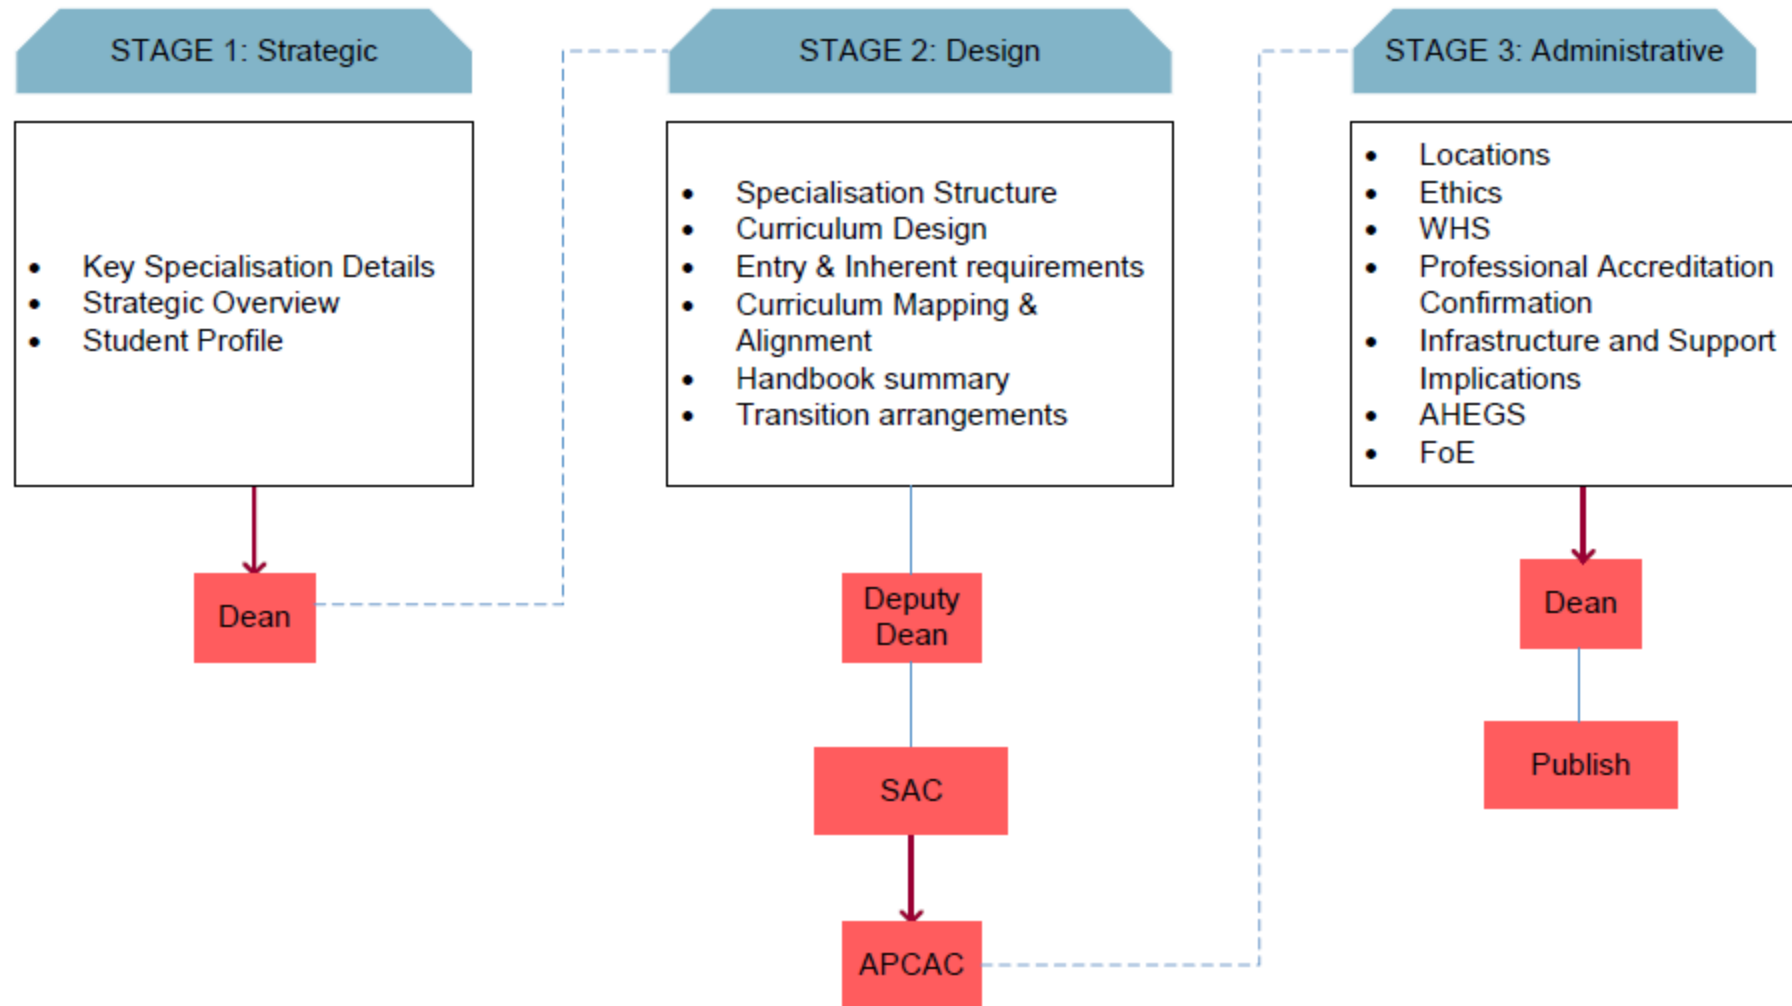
STAGE 1: Strategic

- Key Specialisation Details
- Strategic Overview
- Student Profile

Dean

STAGE 2: Design

- Specialisation Structure
- Curriculum Design
- Entry & Inherent requirements
- Curriculum Mapping & Alignment
- Handbook summary
- Transition arrangements

Deputy Dean

SAC

APCAC

STAGE 3: Administrative

- Locations
- Ethics
- WHS
- Professional Accreditation Confirmation
- Infrastructure and Support Implications
- AHEGS
- FoE

Dean

Publish